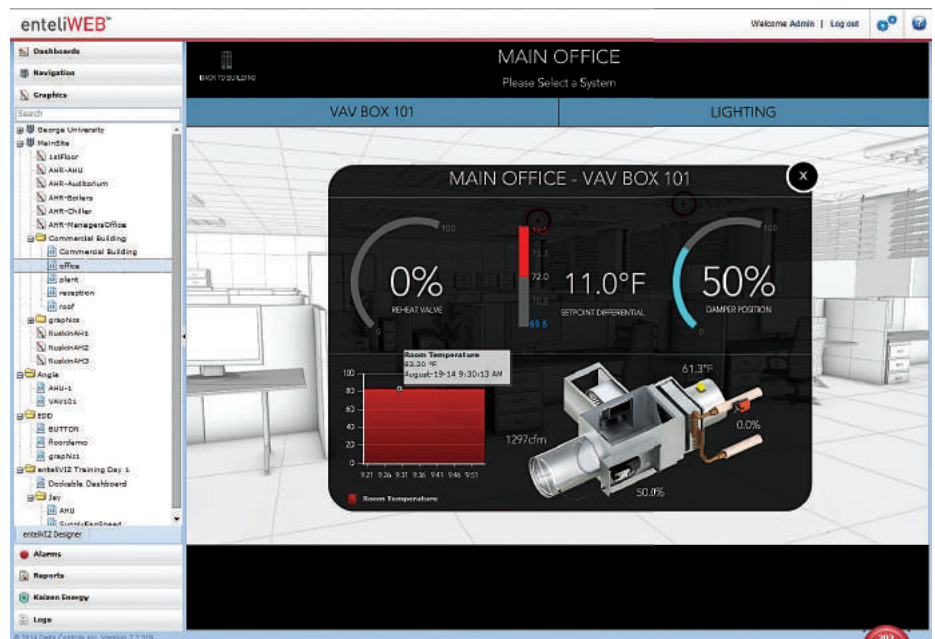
enteliWEB™

Welcome Admin | Log out

Dashboards
Navigation
Graphics
Search
George University
MainSite
1stFloor
AHR-AHU
AHR-Auditorium
AHR-Boilers
AHR-Chiller
AHR-ManagersOffice
Commercial Building
Commercial Building
office
plant
reception
roof
graphics
RuskinAH1
RuskinAH2
RuskinAH3
Angle
AHU-1
VAV101
EDD
BUTTON
floordemo
graphic1
enteliVIZ Training Day 1
Dockable Dashboard
Jay
AHU
SupplyFanSpeed
enteliVIZ Designer
Alarms
Reports
Kaizen Energy
Logs

BACK TO BUILDING

MAIN OFFICE
Please Select a System

VAV BOX 101
LIGHTING

MAIN OFFICE - VAV BOX 101

x

100
0%
0
REHEAT VALVE

74.5
73.3
72.0
70.8
69.6

11.0°F
SETPOINT DIFFERENTIAL

100
50%
0
DAMPER POSITION

Room Temperature
83.20 °F
August-19-14 9:30:13 AM

100
80
60
40
20
0
9:21 9:26 9:31 9:36 9:41 9:46 9:51

Room Temperature

1297cfm

61.3°F

0.0%

50.0%

© 2014 Delta Controls Inc. Version 2.2.219